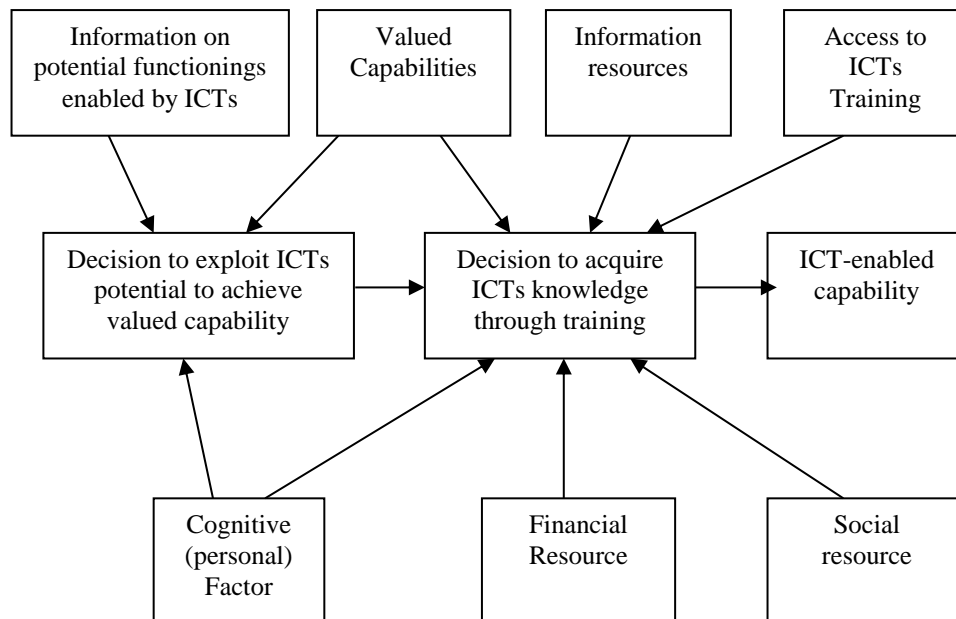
Information on potential functionings enabled by ICTs

Valued Capabilities

Information resources

Access to ICTs Training

Decision to exploit ICTs potential to achieve valued capability

Decision to acquire ICTs knowledge through training

ICT-enabled capability

Cognitive (personal) Factor

Financial Resource

Social resource